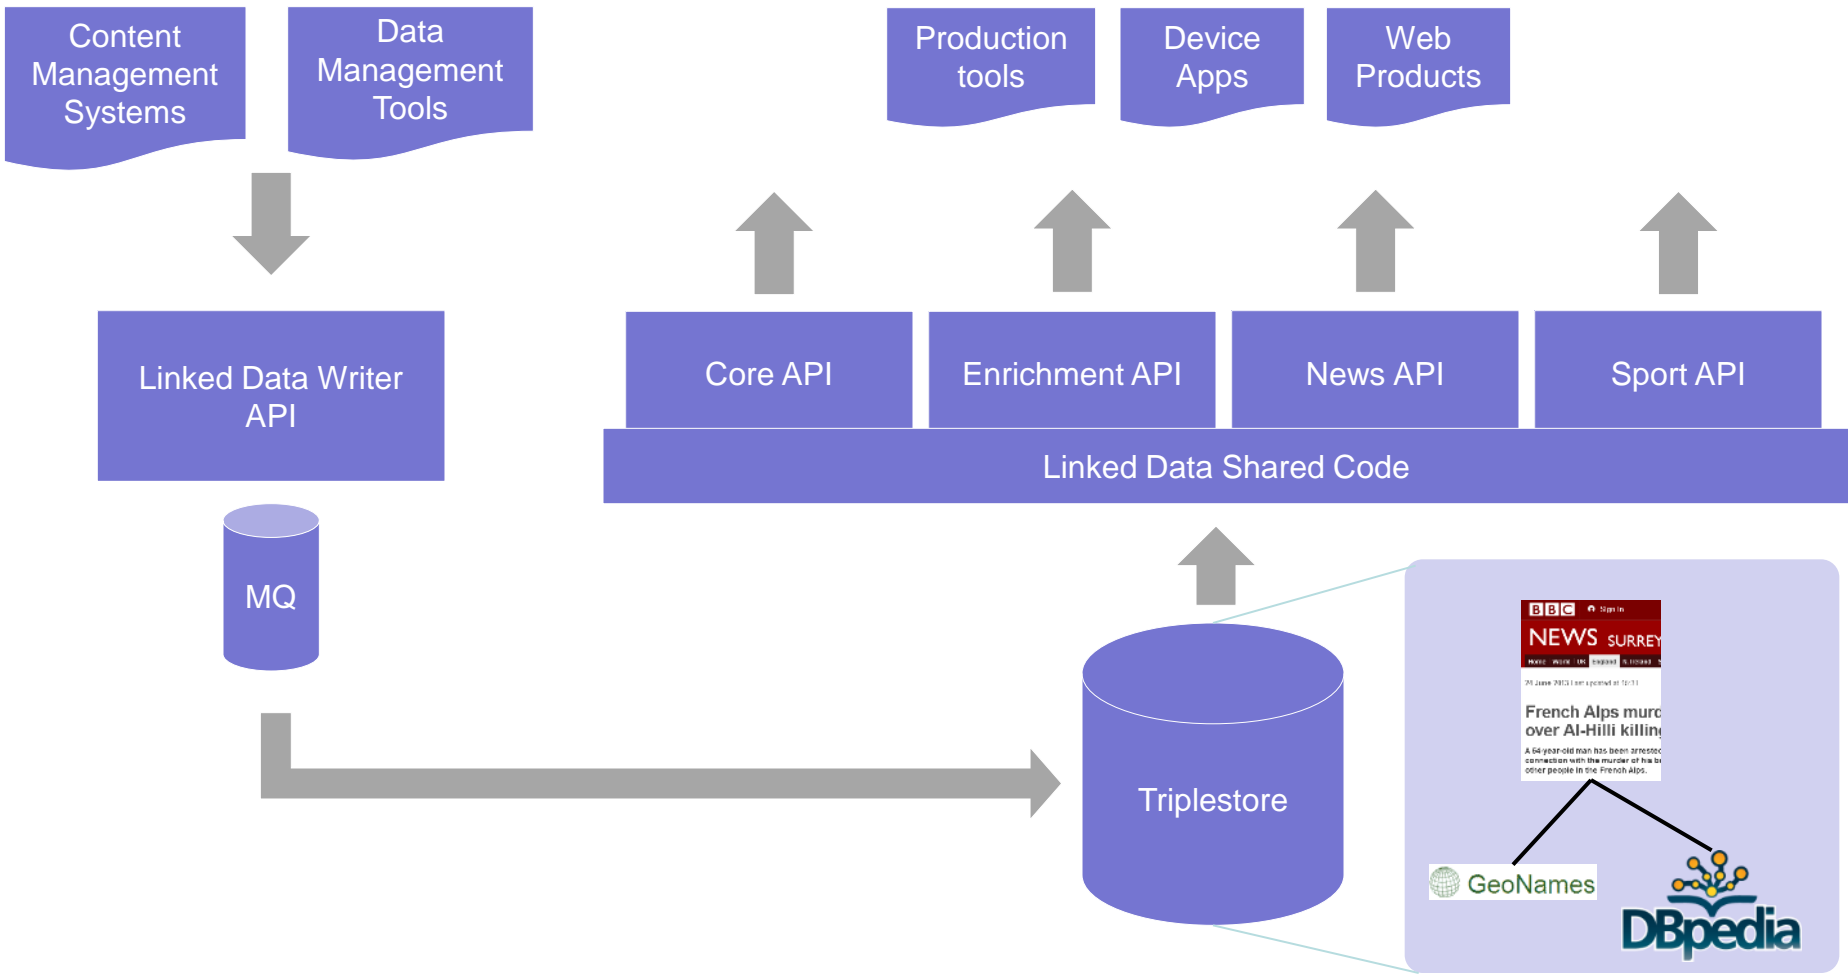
Content Management Systems

Data Management Tools

Production tools

Device Apps

Web Products

Linked Data Writer API

Core API

Enrichment API

News API

Sport API

Linked Data Shared Code

MQ

Triplestore

BBC Sign in
NEWS SURREY

French Alps murd over Al-Hilli killing

A 54-year-old man has been arrested in connection with the murder of his br other people in the French Alps.

GeoNames

DBpedia